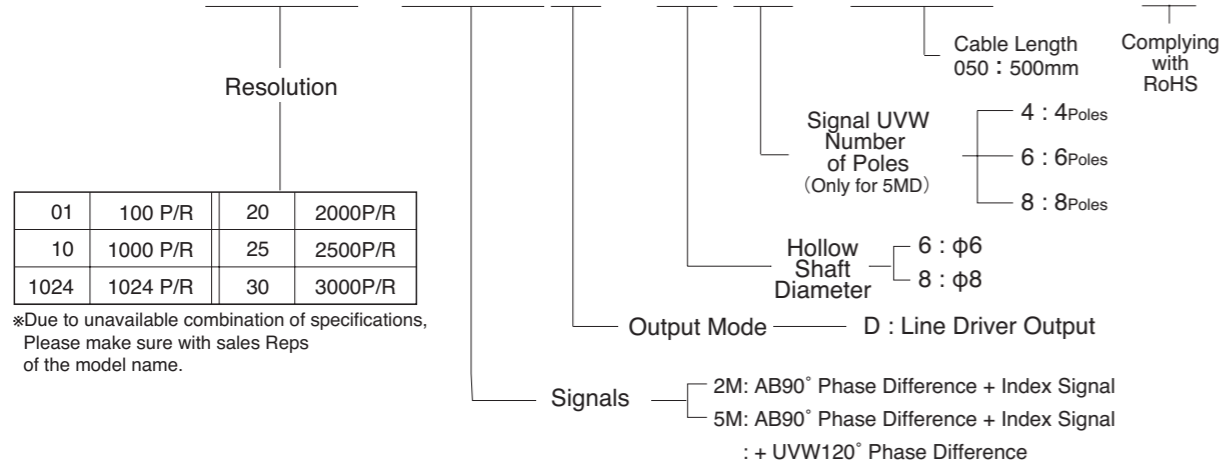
Resolution

| 01 | 100 P/R | 20 | 2000P/R |
|---|---|---|---|
| 10 | 1000 P/R | 25 | 2500P/R |
| 1024 | 1024 P/R | 30 | 3000P/R |

※Due to unavailable combination of specifications, Please make sure with sales Reps of the model name.

Cable Length
050：500mm

Complying with RoHS

Signal UVW Number of Poles
(Only for 5MD)

4 : 4Poles
6 : 6Poles
8 : 8Poles

Hollow Shaft Diameter
6 : φ6
8 : φ8

Output Mode D : Line Driver Output

Signals
2M: AB90˚ Phase Difference + Index Signal
5M: AB90˚ Phase Difference + Index Signal
: + UVW120˚ Phase Difference